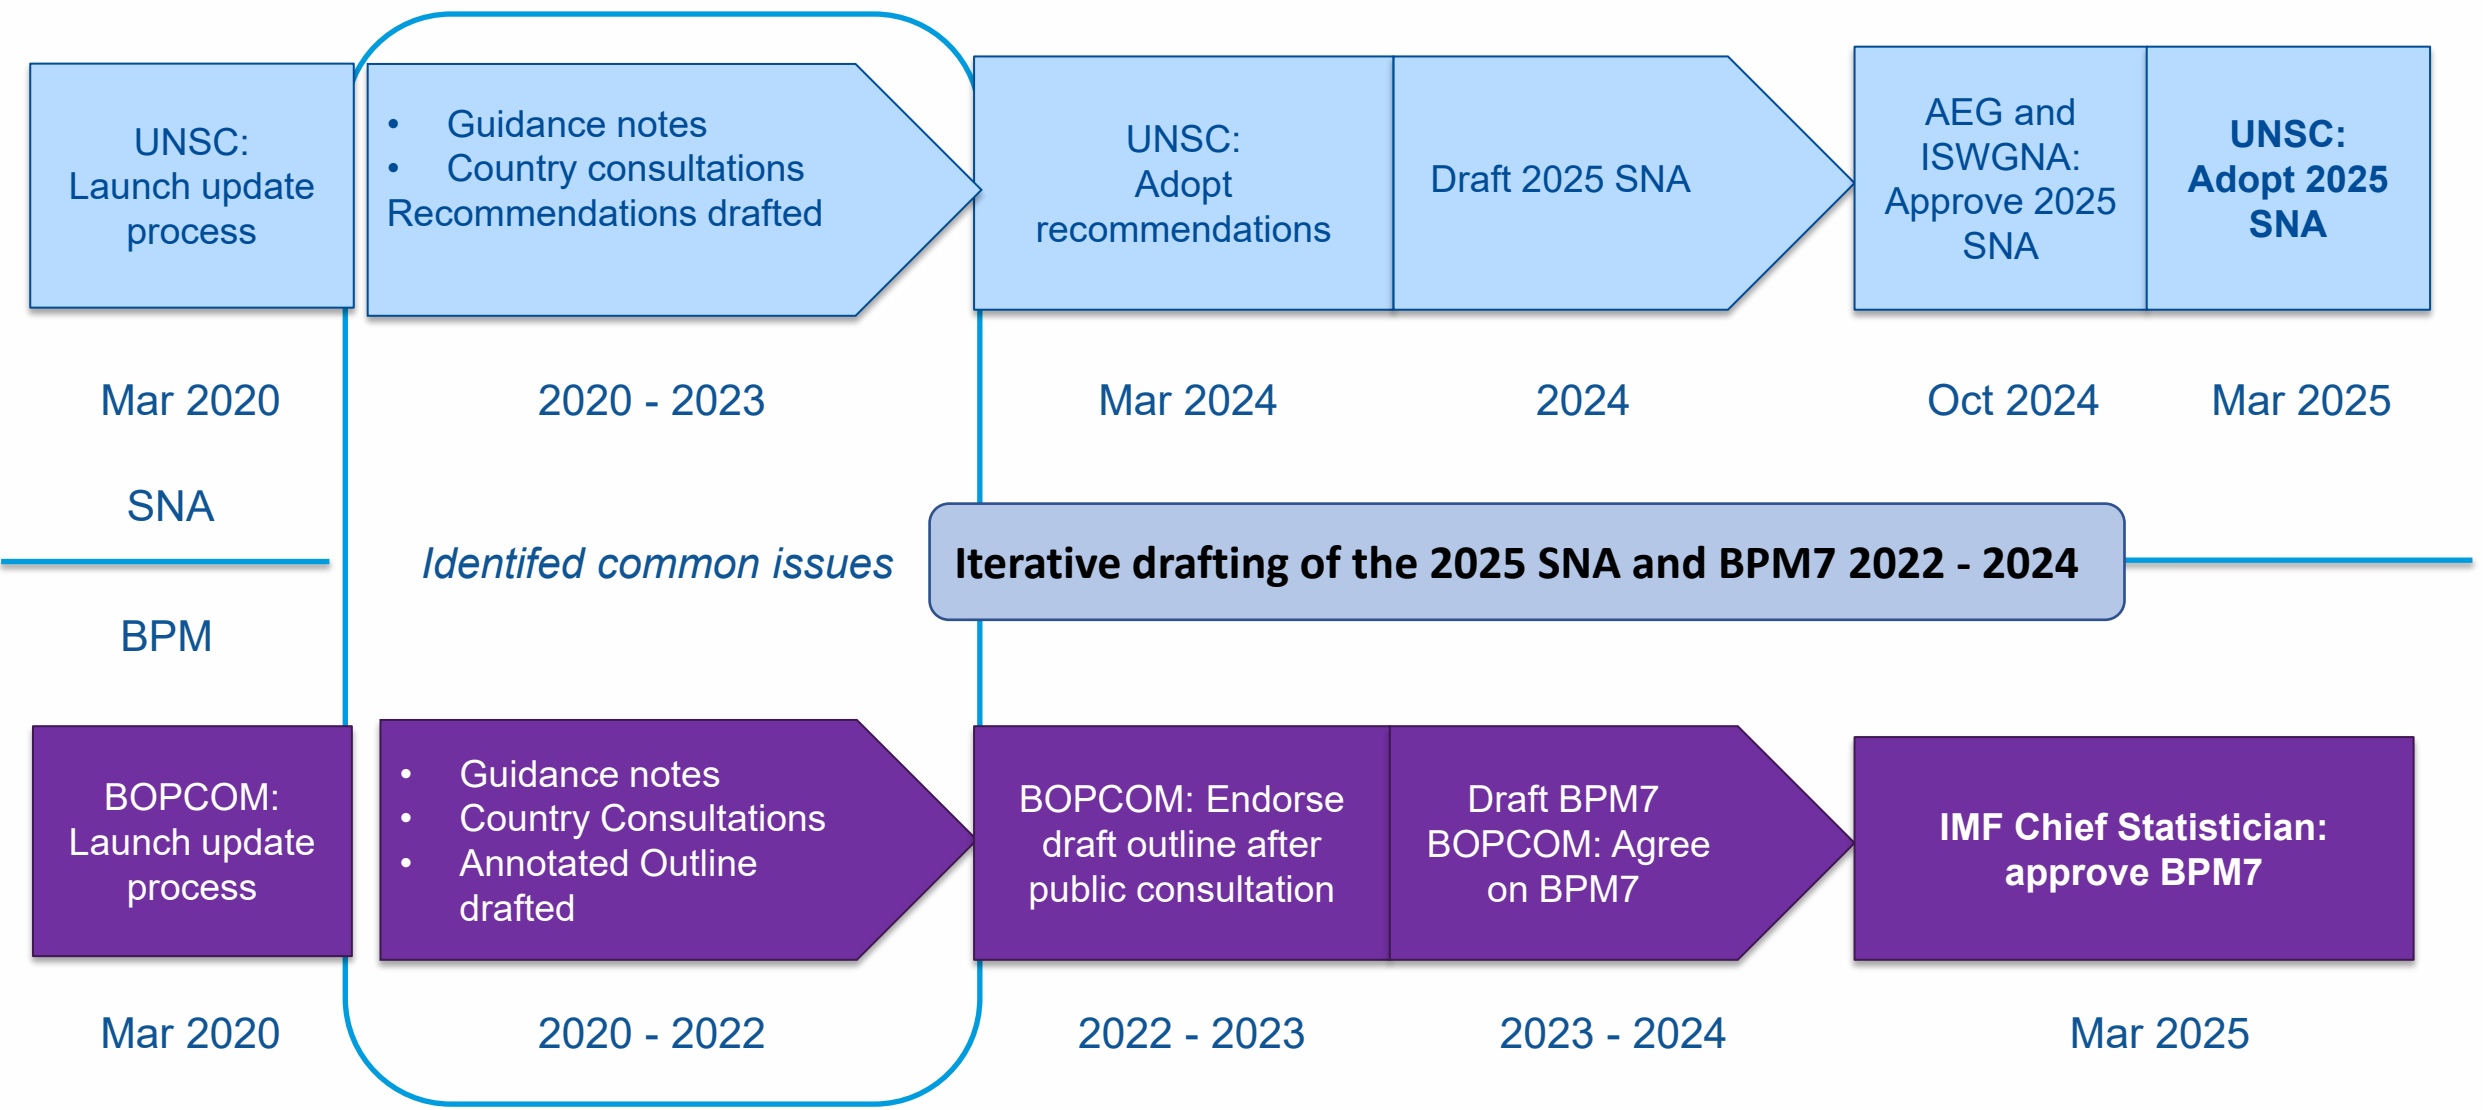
UNSC: Launch update process

- Guidance notes
- Country consultations

Recommendations drafted

UNSC: Adopt recommendations

Draft 2025 SNA

AEG and ISWGNA: Approve 2025 SNA

**UNSC: Adopt 2025 SNA**

Mar 2020

2020 - 2023

Mar 2024

2024

Oct 2024

Mar 2025

SNA

*Identifed common issues*

**Iterative drafting of the 2025 SNA and BPM7 2022 - 2024**

BPM

BOPCOM: Launch update process

- Guidance notes
- Country Consultations
- Annotated Outline drafted

BOPCOM: Endorse draft outline after public consultation

Draft BPM7 BOPCOM: Agree on BPM7

**IMF Chief Statistician: approve BPM7**

Mar 2020

2020 - 2022

2022 - 2023

2023 - 2024

Mar 2025